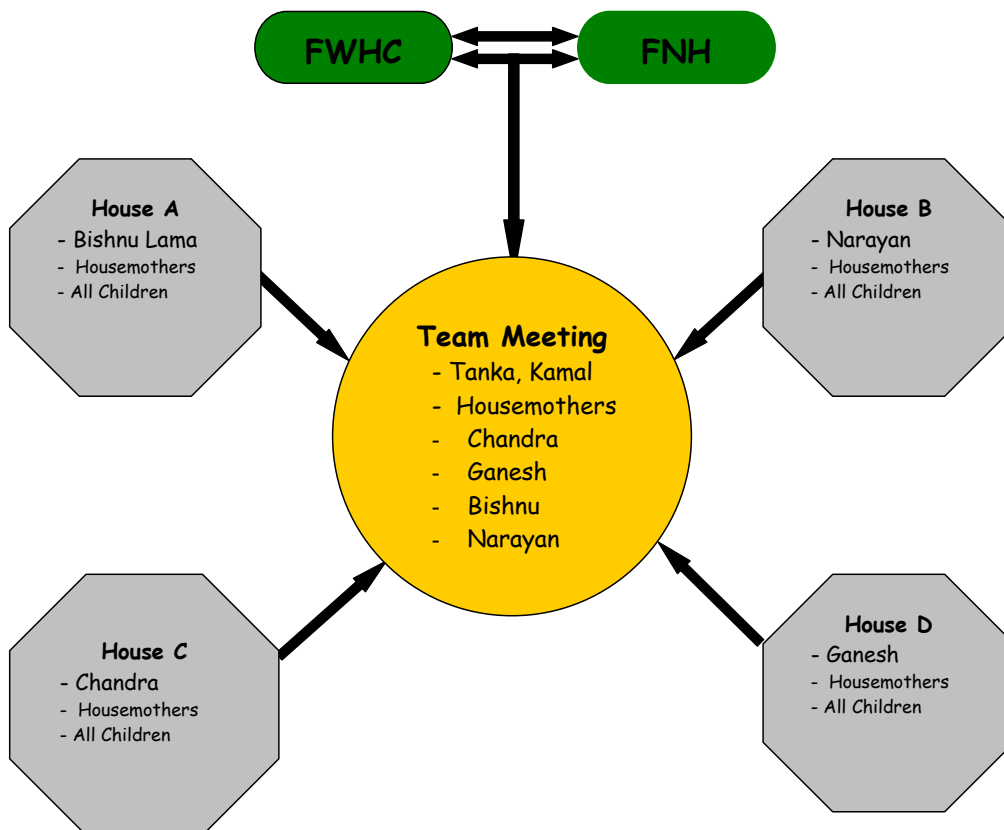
FWHC

FNH

House A
- Bishnu Lama
- Housemothers
- All Children

House B
- Narayan
- Housemothers
- All Children

Team Meeting
- Tanka, Kamal
- Housemothers
- Chandra
- Ganesh
- Bishnu
- Narayan

House C
- Chandra
- Housemothers
- All Children

House D
- Ganesh
- Housemothers
- All Children